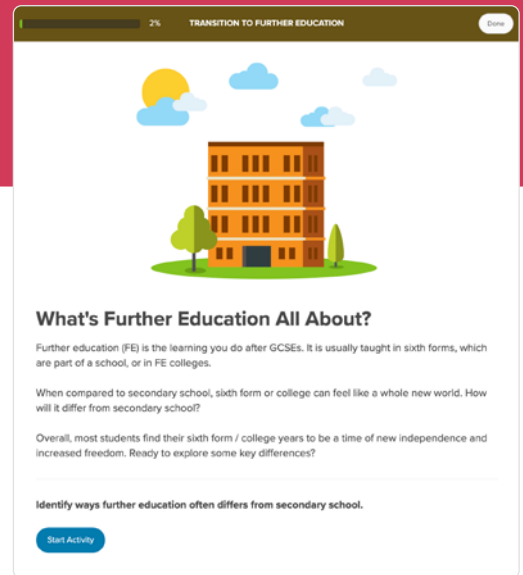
2%

TRANSITION TO FURTHER EDUCATION

Done

What's Further Education All About?

Further education (FE) is the learning you do after GCSEs. It is usually taught in sixth forms, which are part of a school, or in FE colleges.

When compared to secondary school, sixth form or college can feel like a whole new world. How will it differ from secondery school?

Overall, most students find their sixth form / college years to be a time of new independence and increased freedom. Ready to explore some key differences?

Identify ways further education often differs from secondary school.

Start Activity